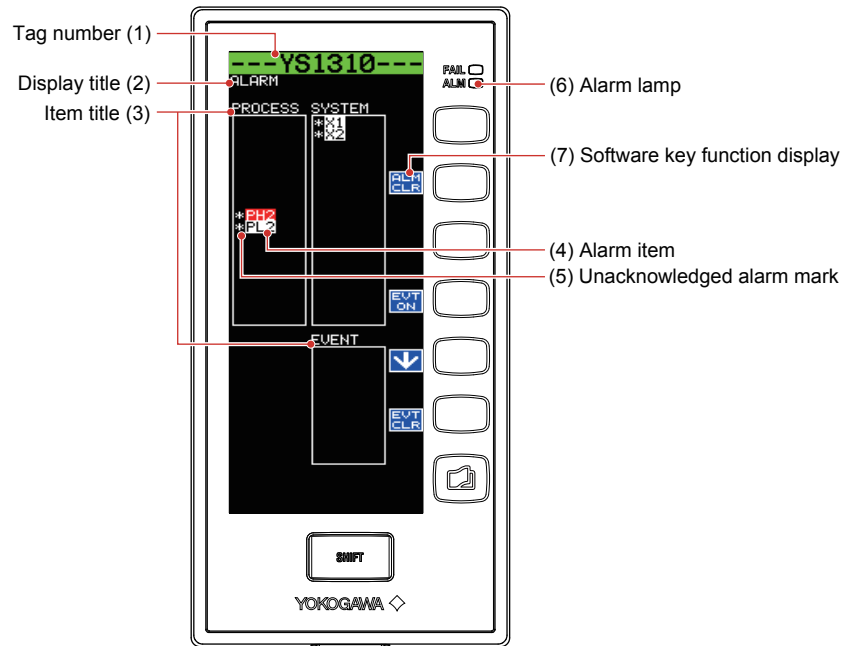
Tag number (1)
Display title (2)
Item title (3)
---YS1310---
ALARM
PROCESS SYSTEM
*X1
*X2
*PH2
*PL2
EVENT
FAIL
ALM
(6) Alarm lamp
(7) Software key function display
ALM CLR
(4) Alarm item
(5) Unacknowledged alarm mark
EVT ON
EVT CLR
SHIFT
YOKOGAWA ◇